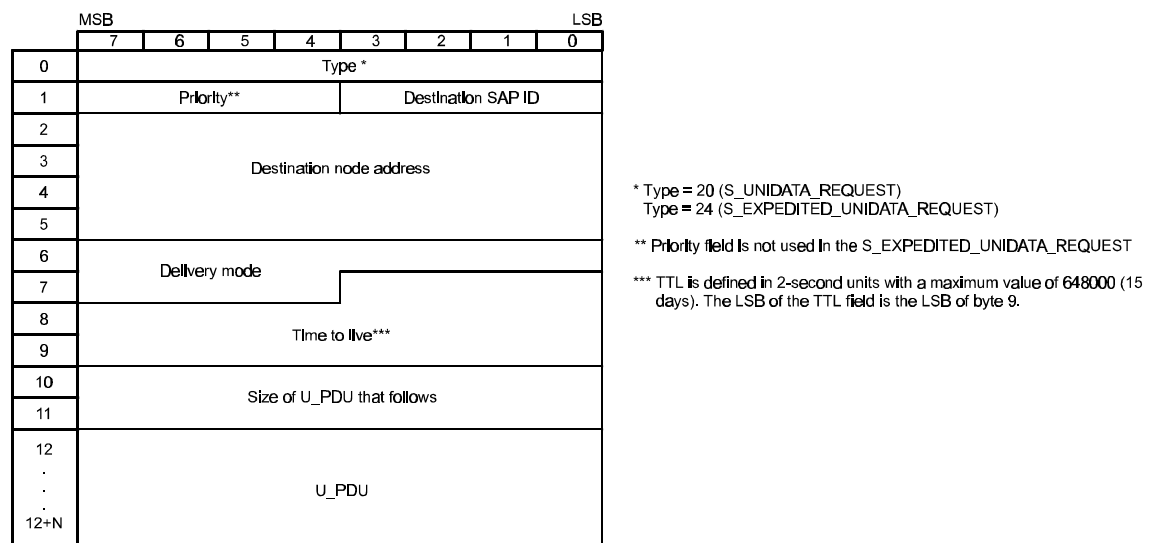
MSB LSB

| | 7 | 6 | 5 | 4 | 3 | 2 | 1 | 0 |
|---|---|---|---|---|---|---|---|---|
| 0 | Type * | | | | | | | |
| 1 | Priority** | | | | Destination SAP ID | | | |
| 2 | Destination node address | | | | | | | |
| 3 | | | | | | | | |
| 4 | | | | | | | | |
| 5 | | | | | | | | |
| 6 | Delivery mode | | | | | | | |
| 7 | | | | | | | | |
| 8 | Time to live*** | | | | | | | |
| 9 | | | | | | | | |
| 10 | Size of U_PDU that follows | | | | | | | |
| 11 | | | | | | | | |
| 12 . . . 12+N | U_PDU | | | | | | | |

* Type = 20 (S_UNIDATA_REQUEST)
Type = 24 (S_EXPEDITED_UNIDATA_REQUEST)

** Priority field is not used in the S_EXPEDITED_UNIDATA_REQUEST

*** TTL is defined in 2-second units with a maximum value of 648000 (15 days). The LSB of the TTL field is the LSB of byte 9.